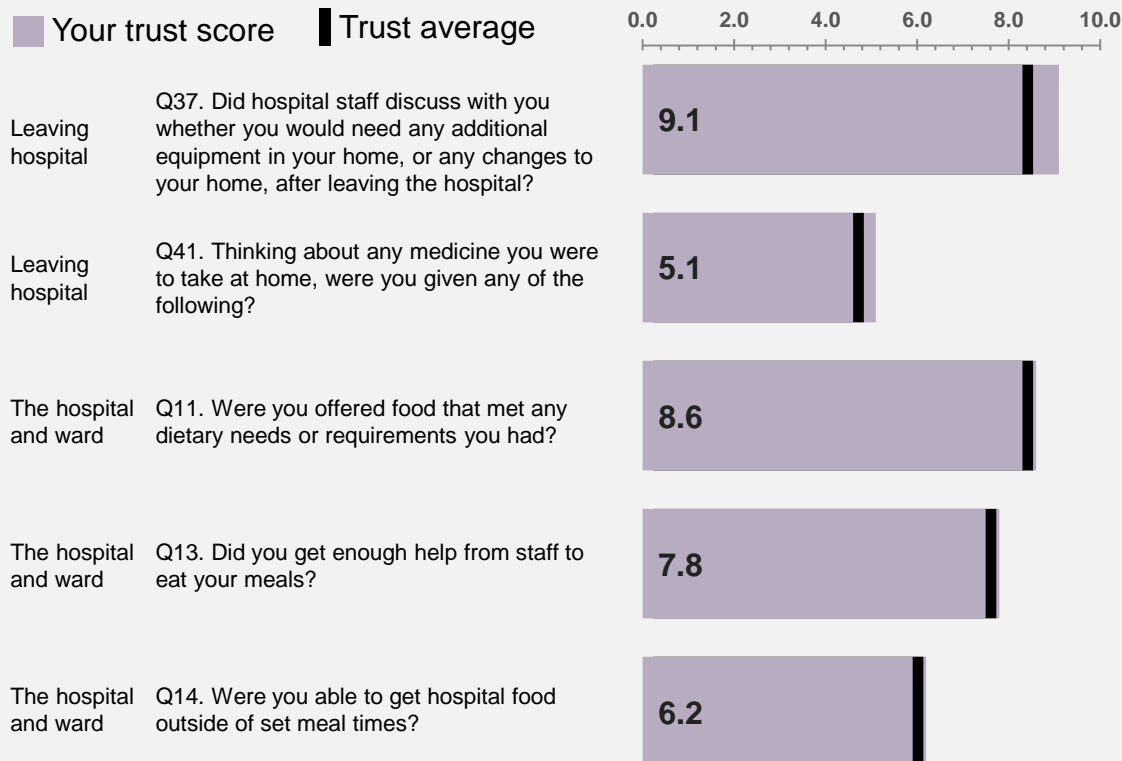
Your trust score Trust average

0.0 2.0 4.0 6.0 8.0 10.0

Leaving hospital Q37. Did hospital staff discuss with you whether you would need any additional equipment in your home, or any changes to your home, after leaving the hospital? 9.1

Leaving hospital Q41. Thinking about any medicine you were to take at home, were you given any of the following? 5.1

The hospital and ward Q11. Were you offered food that met any dietary needs or requirements you had? 8.6

The hospital and ward Q13. Did you get enough help from staff to eat your meals? 7.8

The hospital and ward Q14. Were you able to get hospital food outside of set meal times? 6.2